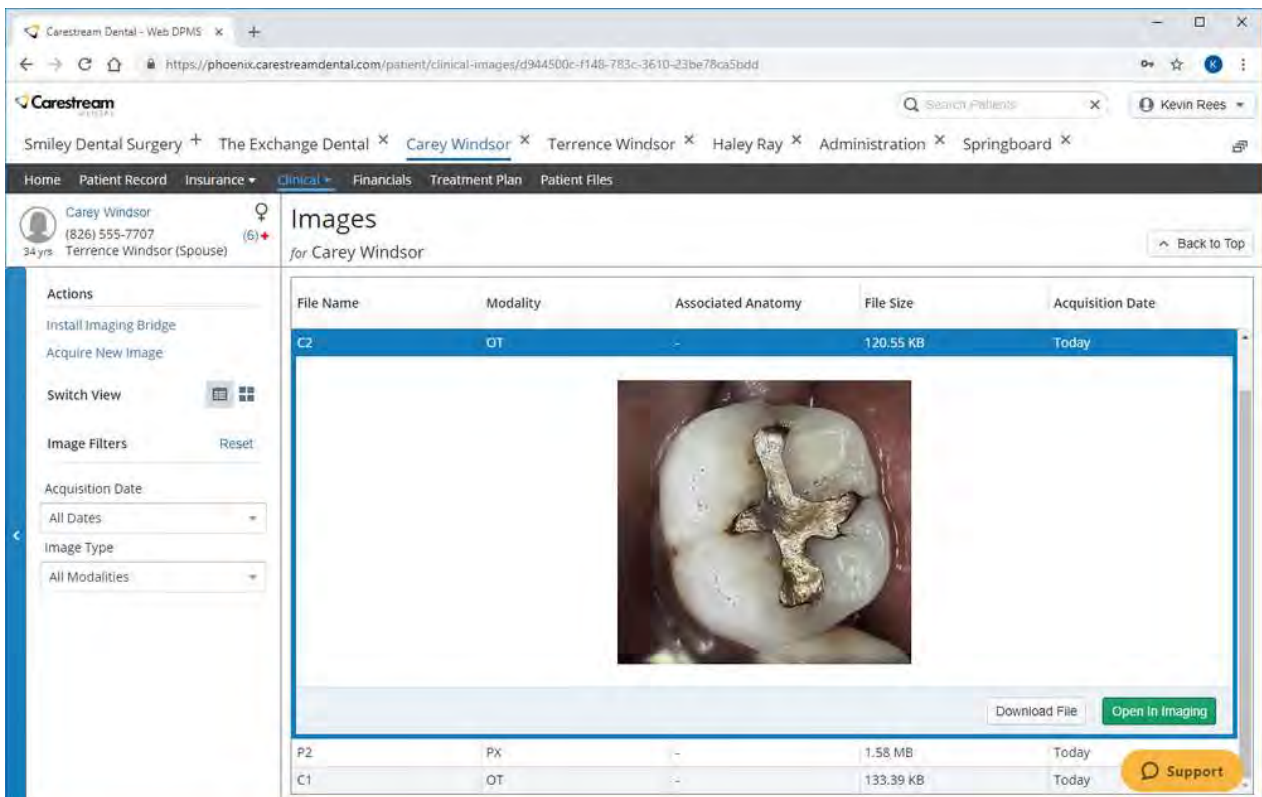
Carestream Dental - Web DPMS ×

https://phoenix.carestreamdental.com/patient/clinical-images/d944500c-f148-783c-3610-23be78ca5bdd

K

Carestream

Search Patients ×

Kevin Rees

Smiley Dental Surgery + The Exchange Dental × Carey Windsor × Terrence Windsor × Haley Ray × Administration × Springboard ×

Home Patient Record Insurance Clinical Financials Treatment Plan Patient Files

Carey Windsor
(826) 555-7707 (6)
34 yrs Terrence Windsor (Spouse)

Images
for Carey Windsor

Back to Top

Actions
Install Imaging Bridge
Acquire New Image

Switch View

Image Filters Reset

Acquisition Date
All Dates

Image Type
All Modalities

| File Name | Modality | Associated Anatomy | File Size | Acquisition Date |
|---|---|---|---|---|
| C2 | OT | - | 120.55 KB | Today |
| P2 | PX | - | 1.58 MB | Today |
| C1 | OT | - | 133.39 KB | Today |

Download File Open In Imaging

Support